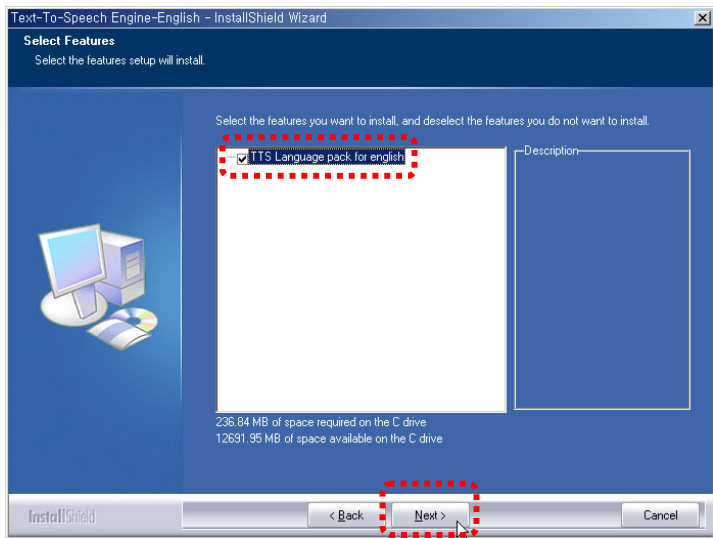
Text-To-Speech Engine-English - InstallShield Wizard

Select Features

Select the features setup will install.

Select the features you want to install, and deselect the features you do not want to install.

TTS Language pack for english

Description

236.84 MB of space required on the C drive
12691.95 MB of space available on the C drive

InstallShield

< Back

Next >

Cancel